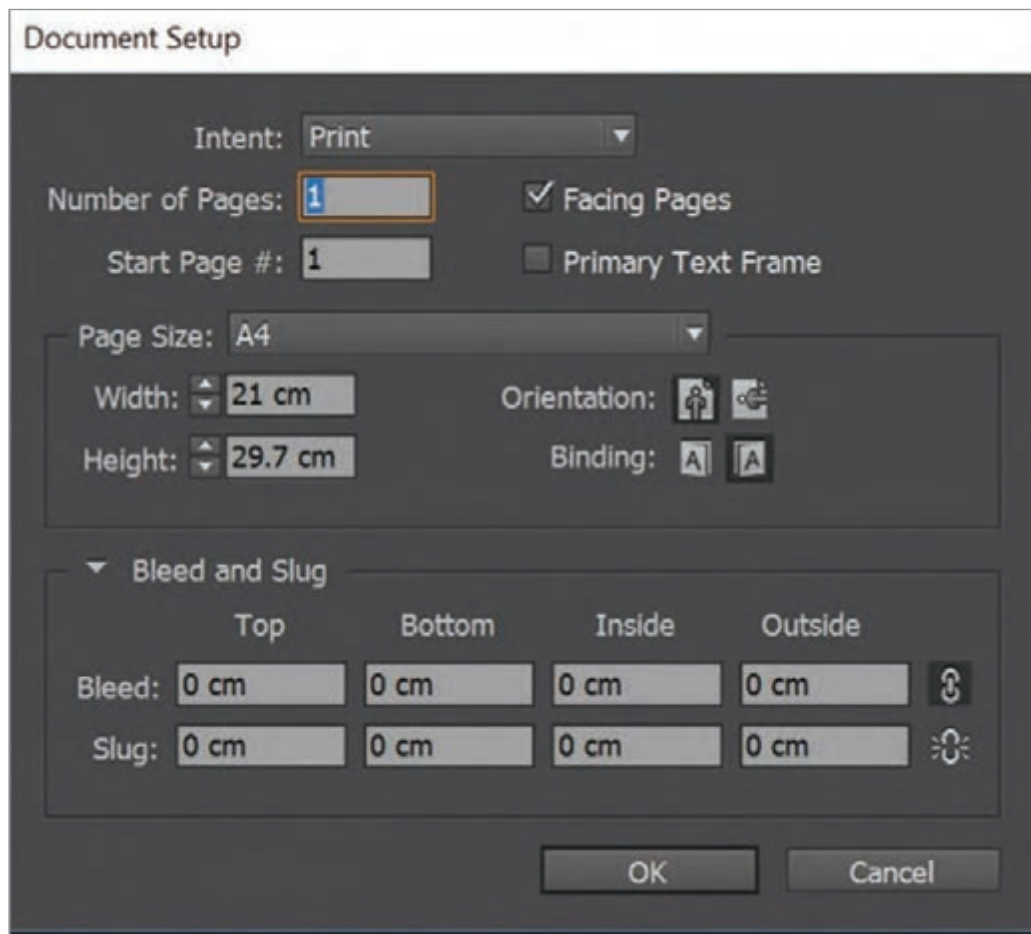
Document Setup

Intent: Print

Number of Pages: 1

Facing Pages

Start Page #: 1

Primary Text Frame

Page Size: A4

Width: 21 cm

Orientation:

Height: 29.7 cm

Binding: A A

Bleed and Slug

|  | Top | Bottom | Inside | Outside |
|---|---|---|---|---|
| Bleed: | 0 cm | 0 cm | 0 cm | 0 cm |
| Slug: | 0 cm | 0 cm | 0 cm | 0 cm |

OK

Cancel